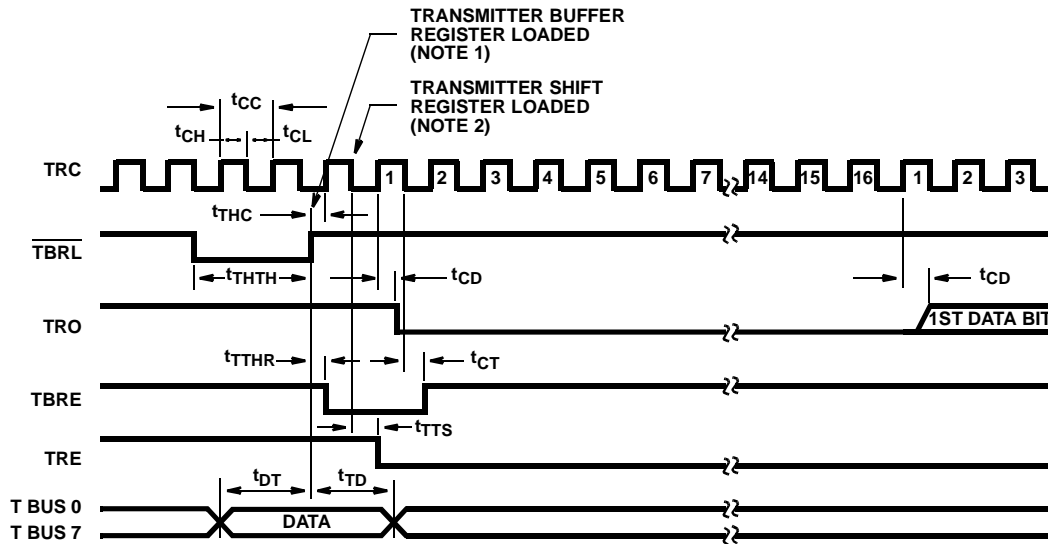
TRANSMITTER BUFFER REGISTER LOADED (NOTE 1)

TRANSMITTER SHIFT REGISTER LOADED (NOTE 2)

$t_{CC}$

$t_{CH}$

$t_{CL}$

TRC

1 2 3 4 5 6 7 14 15 16 1 2 3

$t_{THC}$

$\overline{TBRL}$

$t_{THTH}$

$t_{CD}$

$t_{CD}$

TRO

1ST DATA BIT

$t_{TTHR}$

$t_{CT}$

TBRE

$t_{TTS}$

TRE

$t_{DT}$

$t_{TD}$

T BUS 0

DATA

T BUS 7